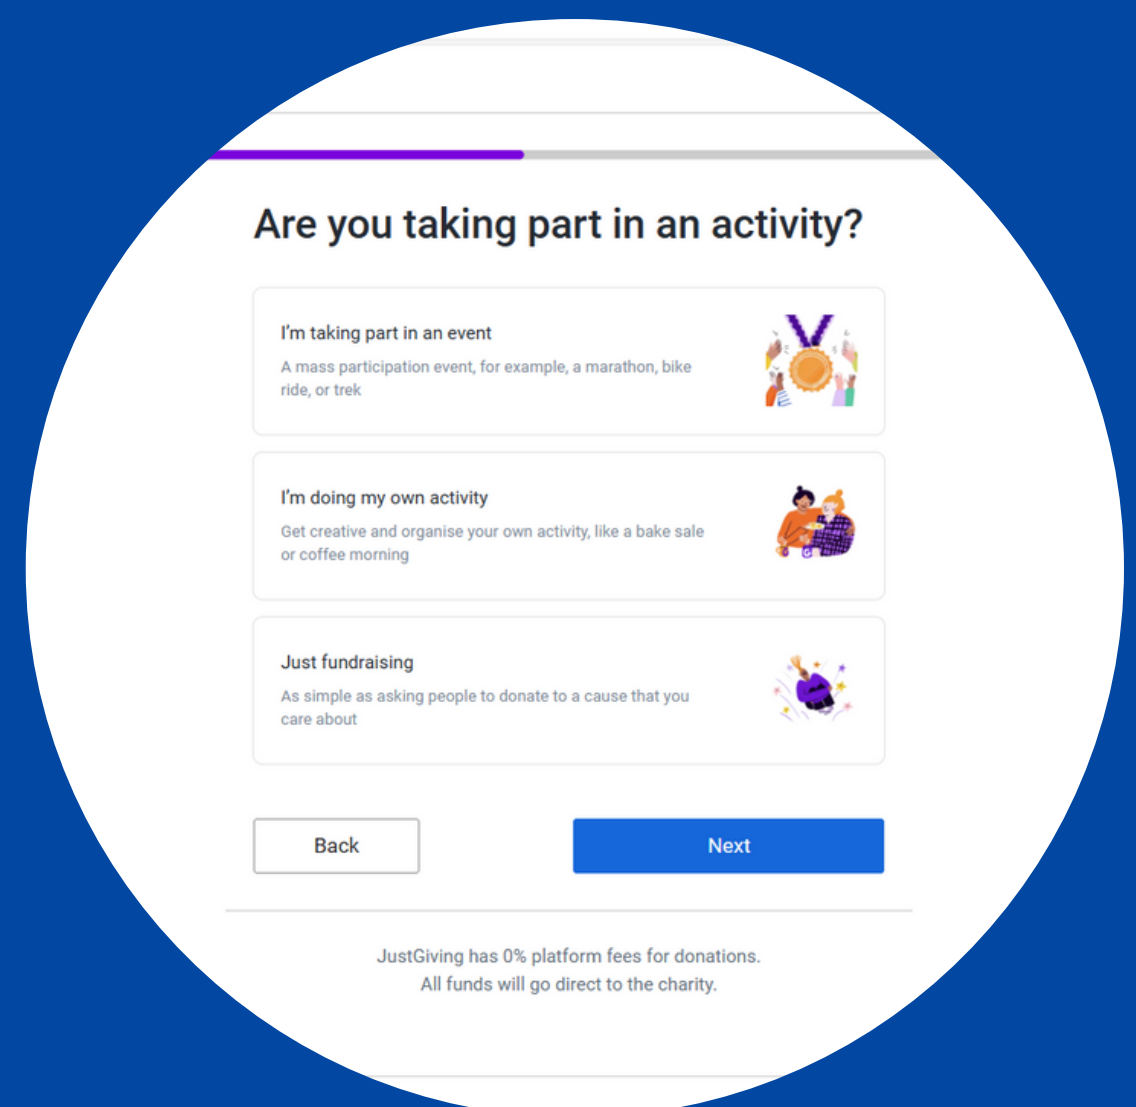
Are you taking part in an activity?

I'm taking part in an event
A mass participation event, for example, a marathon, bike ride, or trek

I'm doing my own activity
Get creative and organise your own activity, like a bake sale or coffee morning

Just fundraising
As simple as asking people to donate to a cause that you care about

Back

Next

JustGiving has 0% platform fees for donations.
All funds will go direct to the charity.